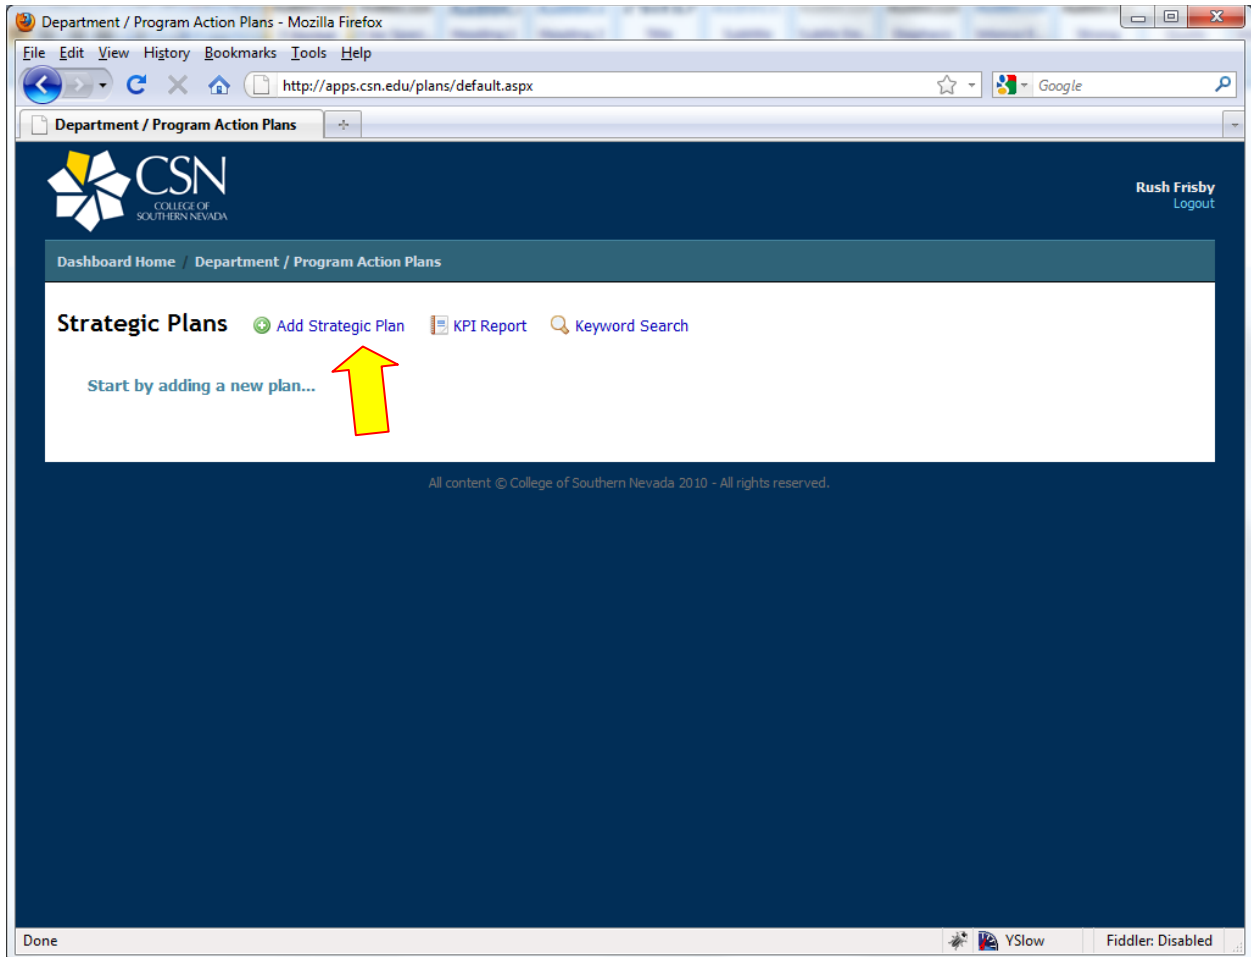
Department / Program Action Plans - Mozilla Firefox

File Edit View History Bookmarks Tools Help

http://apps.csn.edu/plans/default.aspx

Google

Department / Program Action Plans

CSN
COLLEGE OF SOUTHERN NEVADA

Rush Frisby
Logout

Dashboard Home / Department / Program Action Plans

Strategic Plans Add Strategic Plan KPI Report Keyword Search

Start by adding a new plan...

All content © College of Southern Nevada 2010 - All rights reserved.

Done

YSlow

Fiddler: Disabled